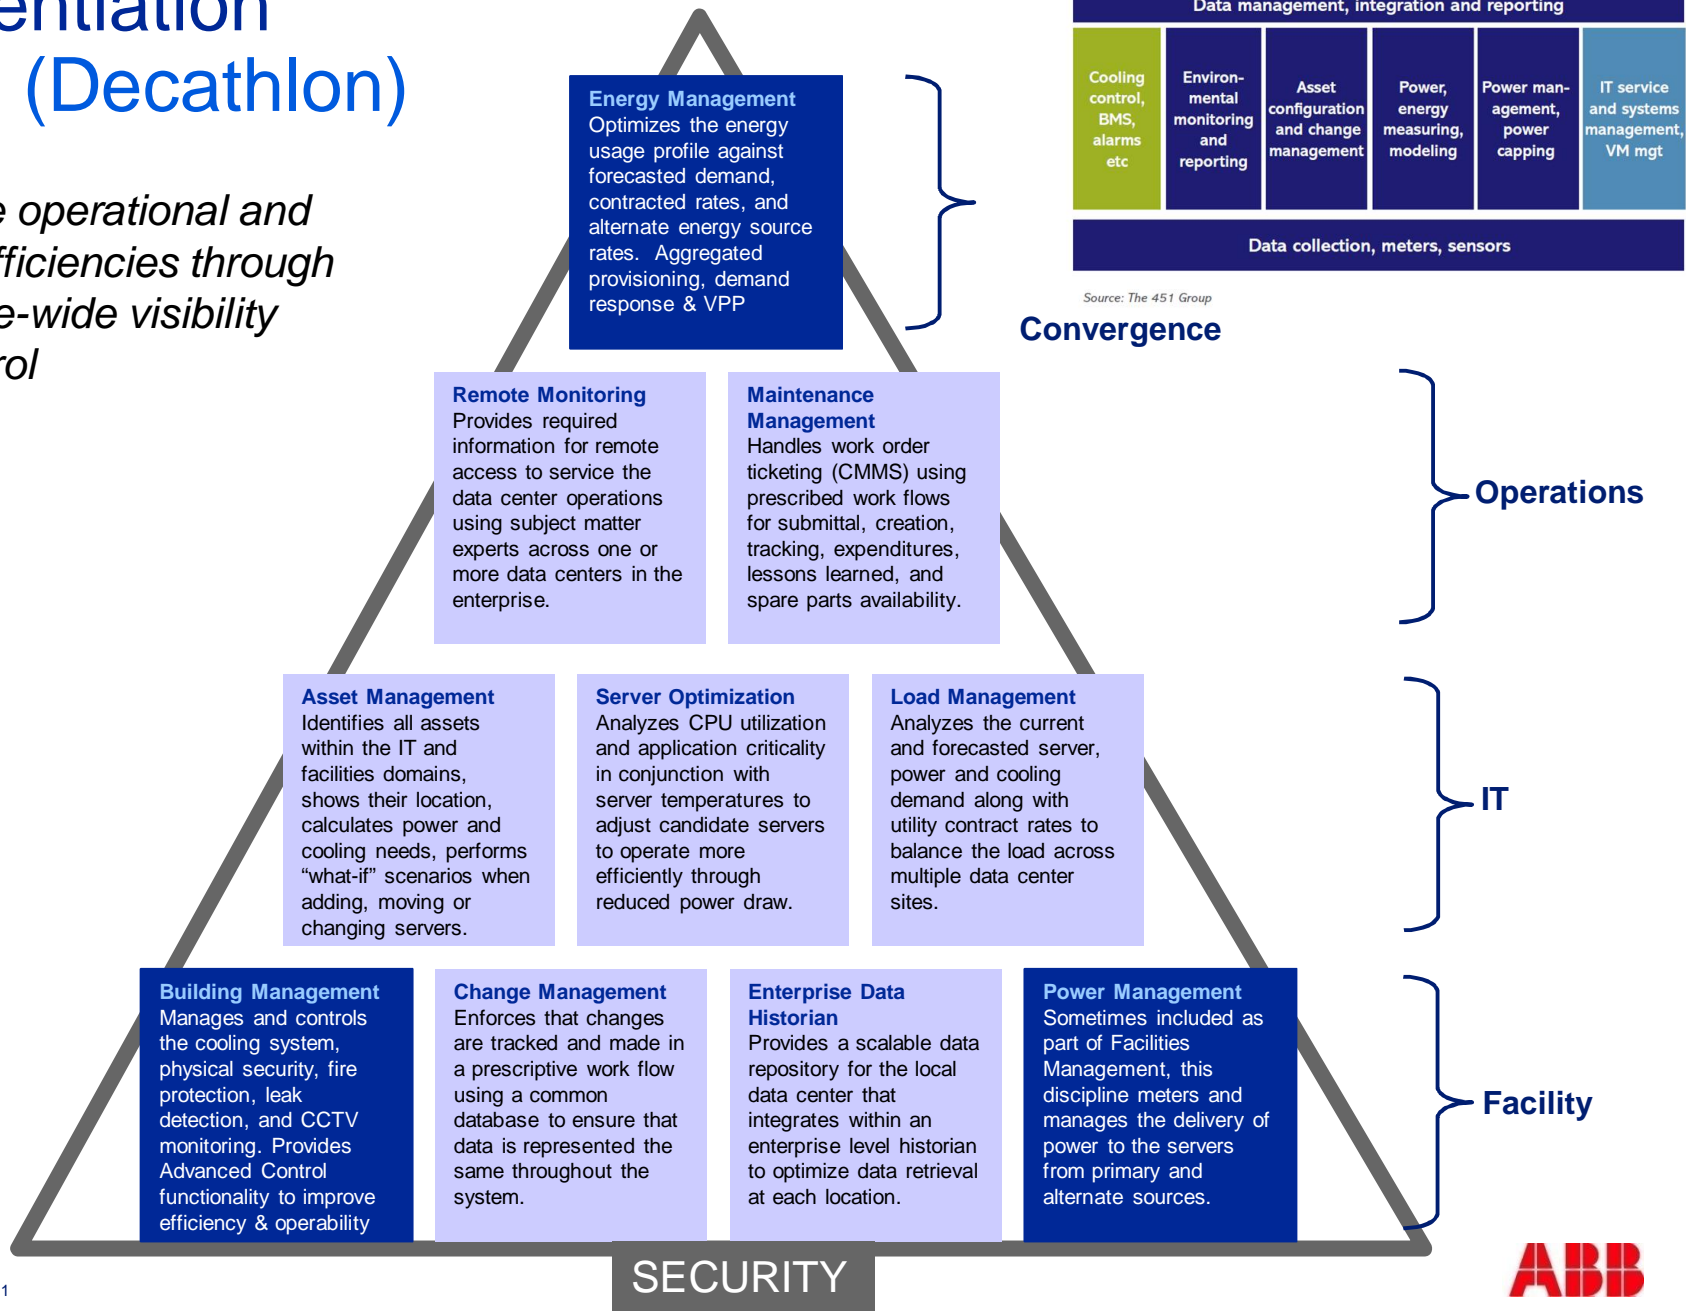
entiation
(Decathlon)

e operational and fficiencies through e-wide visibility rol

Data management, integration and reporting

| Cooling control, BMS, alarms etc | Environ-mental monitoring and reporting | Asset configuration and change management | Power, energy measuring, modeling | Power man-agement, power capping | IT service and systems management, VM mgt |
|---|---|---|---|---|---|

Data collection, meters, sensors

Source: The 451 Group

Convergence

**Energy Management**
Optimizes the energy usage profile against forecasted demand, contracted rates, and alternate energy source rates. Aggregated provisioning, demand response & VPP

**Remote Monitoring**
Provides required information for remote access to service the data center operations using subject matter experts across one or more data centers in the enterprise.

**Maintenance Management**
Handles work order ticketing (CMMS) using prescribed work flows for submittal, creation, tracking, expenditures, lessons learned, and spare parts availability.

Operations

**Asset Management**
Identifies all assets within the IT and facilities domains, shows their location, calculates power and cooling needs, performs “what-if” scenarios when adding, moving or changing servers.

**Server Optimization**
Analyzes CPU utilization and application criticality in conjunction with server temperatures to adjust candidate servers to operate more efficiently through reduced power draw.

**Load Management**
Analyzes the current and forecasted server, power and cooling demand along with utility contract rates to balance the load across multiple data center sites.

IT

**Building Management**
Manages and controls the cooling system, physical security, fire protection, leak detection, and CCTV monitoring. Provides Advanced Control functionality to improve efficiency & operability

**Change Management**
Enforces that changes are tracked and made in a prescriptive work flow using a common database to ensure that data is represented the same throughout the system.

**Enterprise Data Historian**
Provides a scalable data repository for the local data center that integrates within an enterprise level historian to optimize data retrieval at each location.

**Power Management**
Sometimes included as part of Facilities Management, this discipline meters and manages the delivery of power to the servers from primary and alternate sources.

Facility

SECURITY

1

ABB